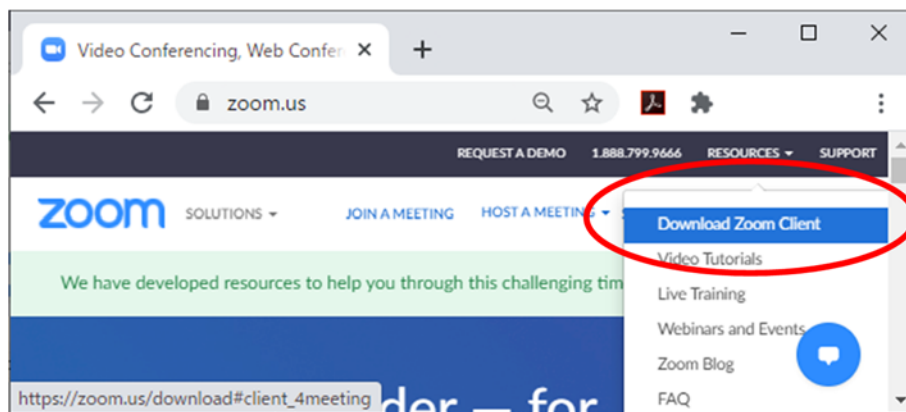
Video Conferencing, Web Confer

zoom.us

REQUEST A DEMO 1.888.799.9666 RESOURCES SUPPORT

zoom SOLUTIONS JOIN A MEETING HOST A MEETING

Download Zoom Client
Video Tutorials
Live Training
Webinars and Events
Zoom Blog
FAQ

We have developed resources to help you through this challenging tim

https://zoom.us/download#client_4meeting

der — for